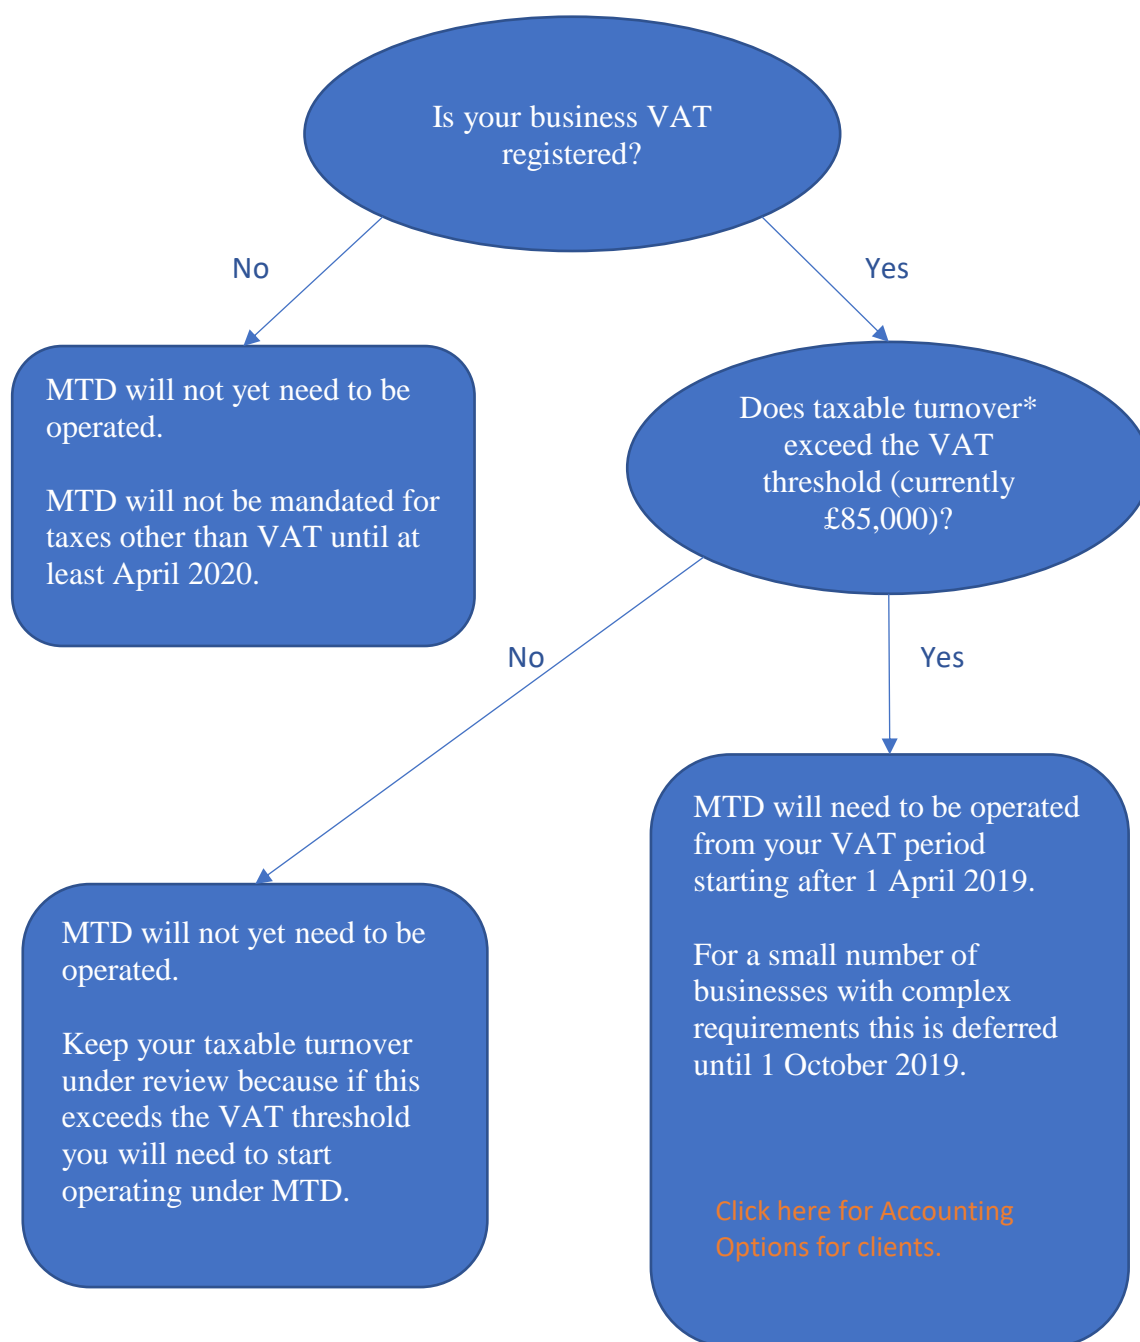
Is your business VAT registered?

No

Yes

MTD will not yet need to be operated.

MTD will not be mandated for taxes other than VAT until at least April 2020.

Does taxable turnover* exceed the VAT threshold (currently £85,000)?

No

Yes

MTD will not yet need to be operated.

Keep your taxable turnover under review because if this exceeds the VAT threshold you will need to start operating under MTD.

MTD will need to be operated from your VAT period starting after 1 April 2019.

For a small number of businesses with complex requirements this is deferred until 1 October 2019.

Click here for Accounting Options for clients.